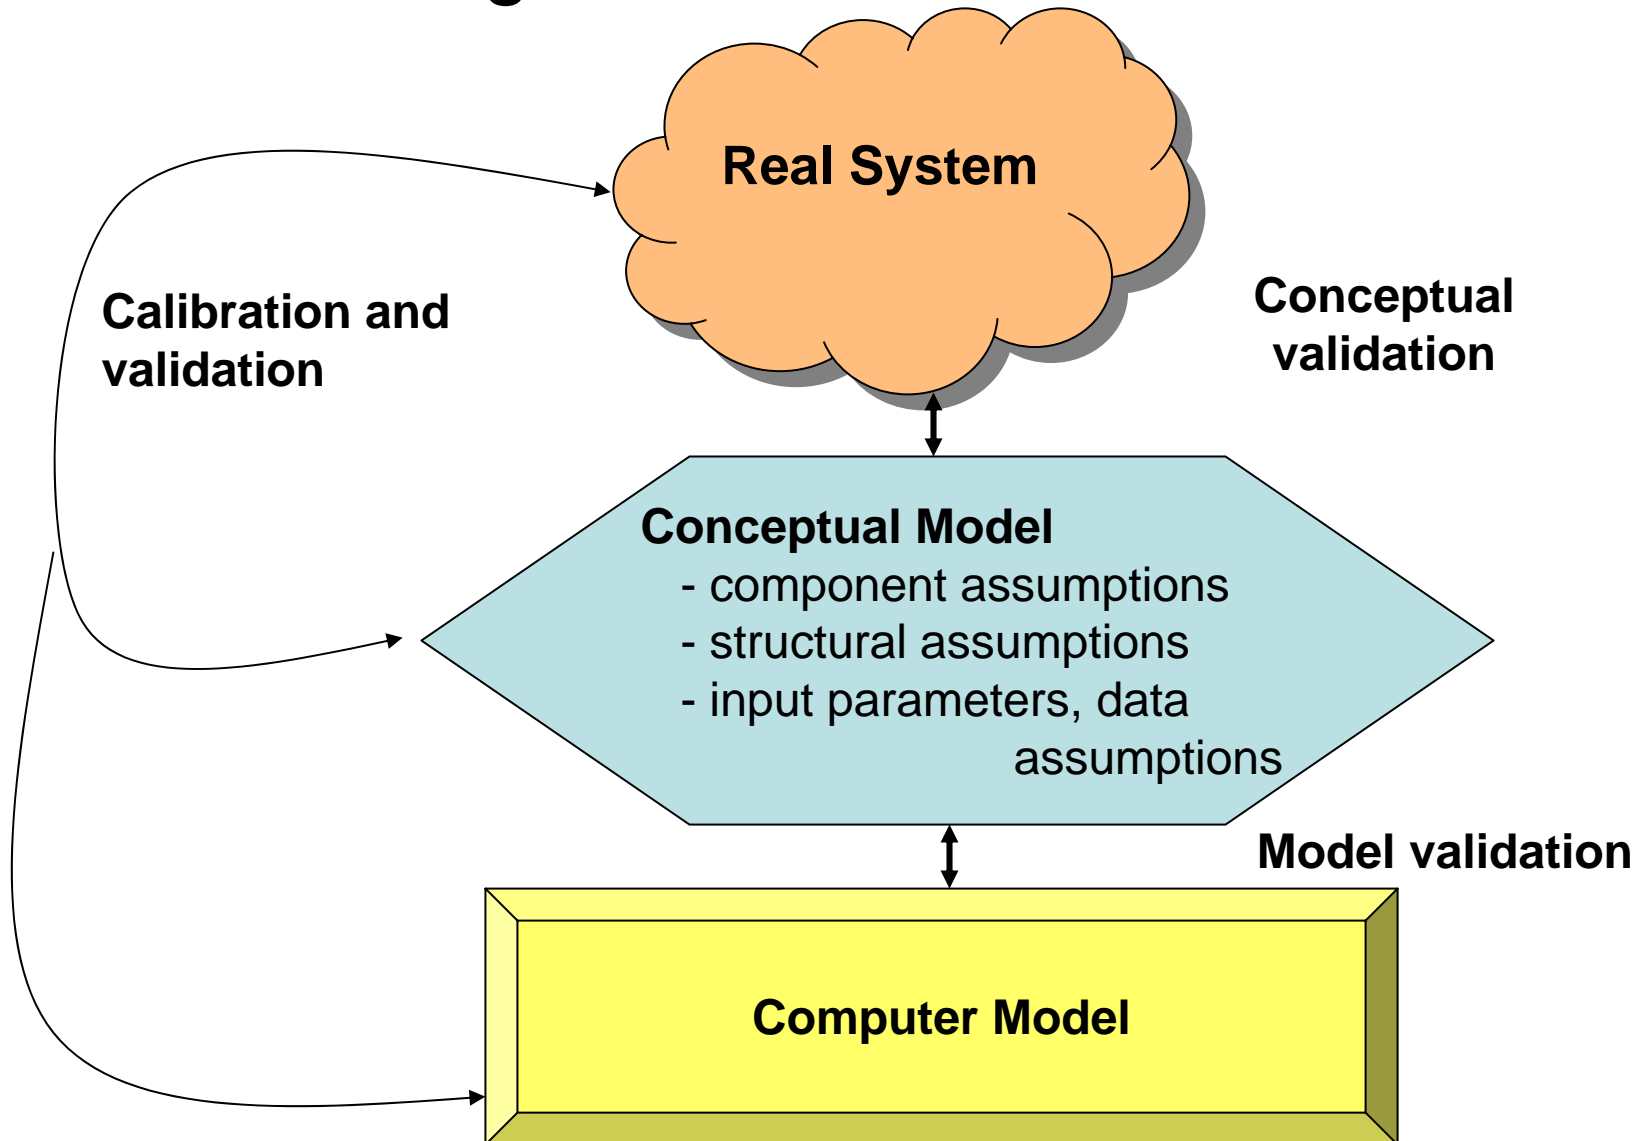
Real System

Calibration and validation

Conceptual validation

Conceptual Model
- component assumptions
- structural assumptions
- input parameters, data assumptions

Model validation

Computer Model